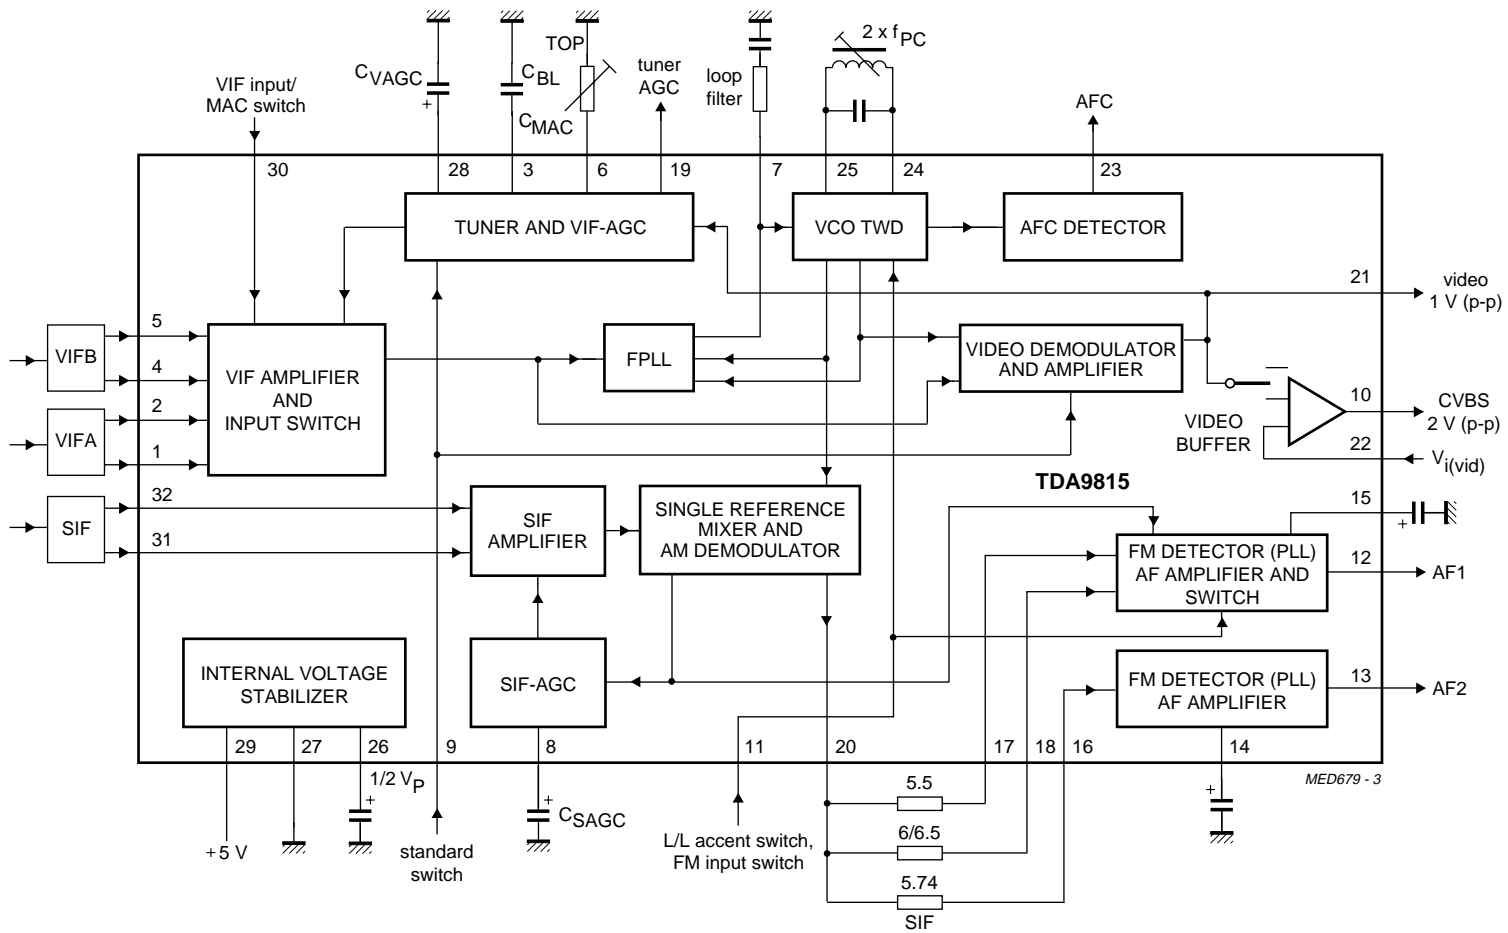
$2 \times f_{PC}$

TOP

$C_{VAGC}$

$C_{BL}$

$C_{MAC}$

tuner AGC

loop filter

AFC

VIF input/ MAC switch

30

28

3

6

19

7

25

24

23

TUNER AND VIF-AGC

VCO TWD

AFC DETECTOR

21

video 1 V (p-p)

5

4

2

1

VIFB

VIFA

VIF AMPLIFIER AND INPUT SWITCH

FPLL

VIDEO DEMODULATOR AND AMPLIFIER

10

CVBS 2 V (p-p)

VIDEO BUFFER

22

$V_{i(vid)}$

TDA9815

32

31

SIF

SIF AMPLIFIER

SINGLE REFERENCE MIXER AND AM DEMODULATOR

15

FM DETECTOR (PLL) AF AMPLIFIER AND SWITCH

12

AF1

INTERNAL VOLTAGE STABILIZER

SIF-AGC

FM DETECTOR (PLL) AF AMPLIFIER

13

AF2

29

27

26

9

8

11

20

17

18

16

14

MED679 - 3

1/2 $V_P$

+5 V

standard switch

$C_{SAGC}$

L/L accent switch, FM input switch

5.5

6/6.5

5.74

SIF